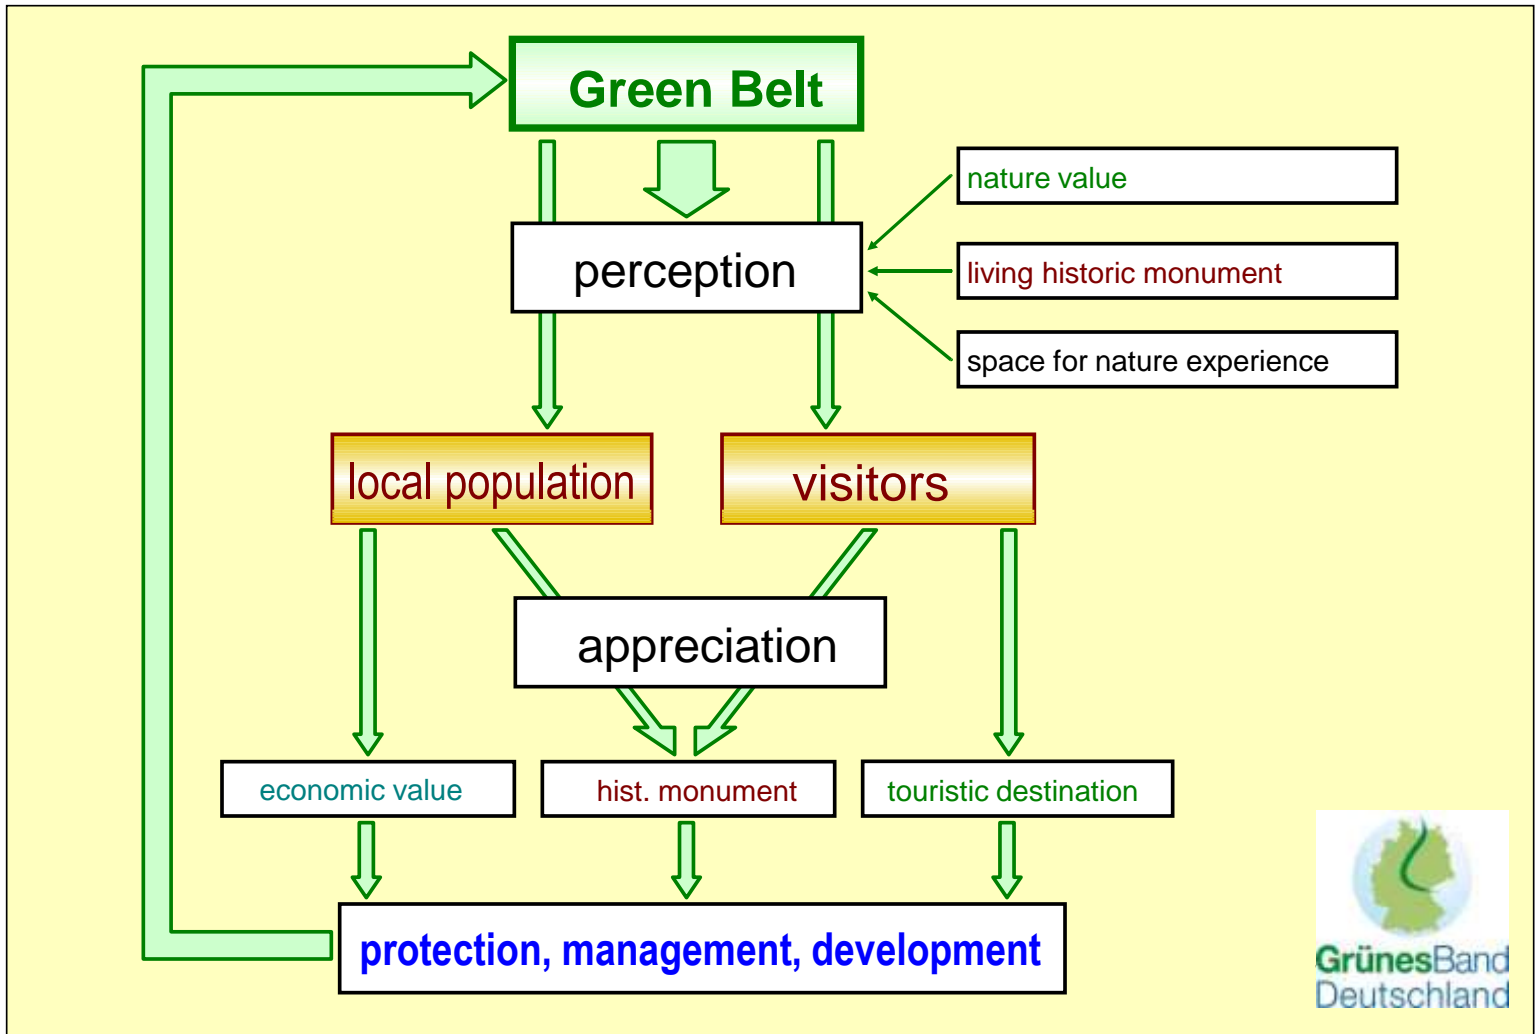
Green Belt

perception

nature value

living historic monument

space for nature experience

local population

visitors

appreciation

economic value

hist. monument

touristic destination

protection, management, development

GrünesBand Deutschland